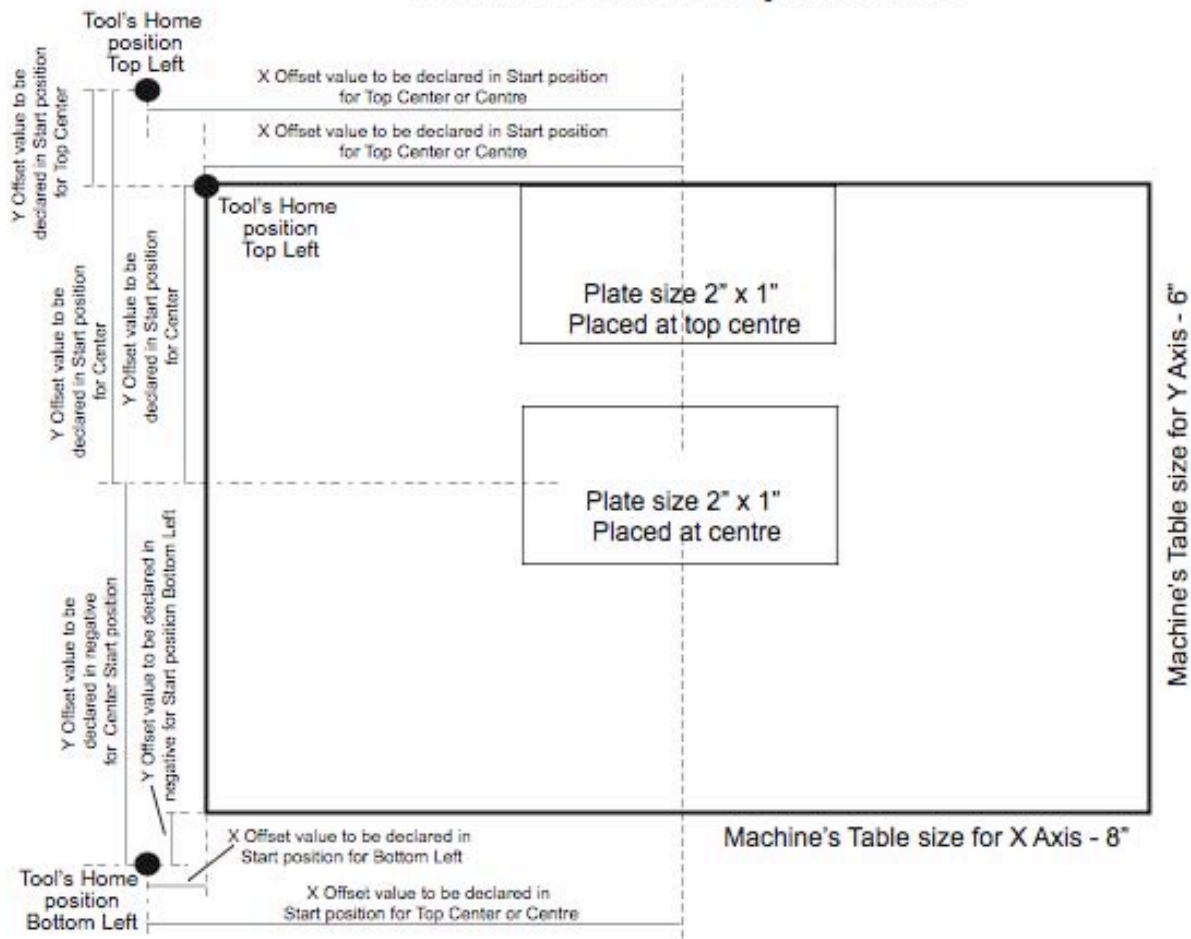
Tool's Home position Top Left

X Offset value to be declared in Start position for Top Center or Centre

X Offset value to be declared in Start position for Top Center or Centre

Y Offset value to be declared in Start position for Top Center

Tool's Home position Top Left

Y Offset value to be declared in Start position for Center

Y Offset value to be declared in Start position for Center

Plate size 2" x 1" Placed at top centre

Plate size 2" x 1" Placed at centre

Machine's Table size for Y Axis - 6"

Y Offset value to be declared in negative for Center Start position

Y Offset value to be declared in negative for Start position Bottom Left

X Offset value to be declared in Start position for Bottom Left

Machine's Table size for X Axis - 8"

Tool's Home position Bottom Left

X Offset value to be declared in Start position for Top Center or Centre